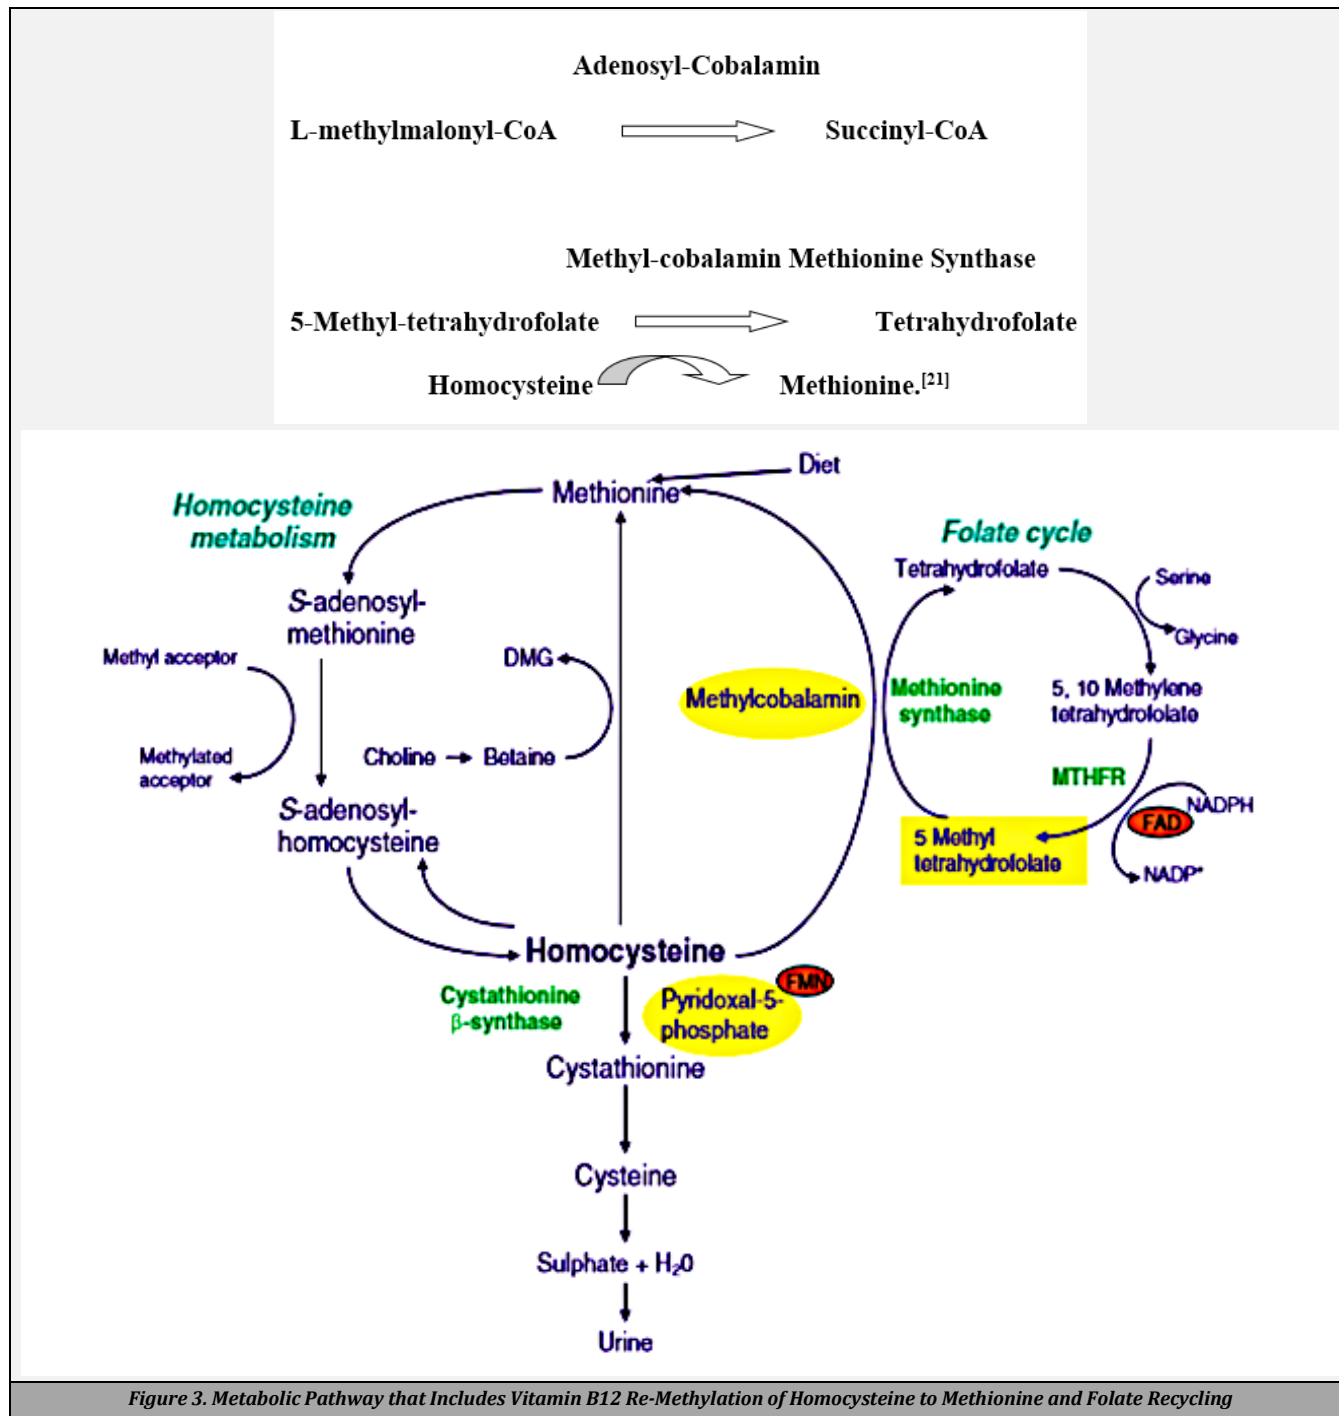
Adenosyl-Cobalamin

L-methylmalonyl-CoA Succinyl-CoA

Methyl-cobalamin Methionine Synthase

5-Methyl-tetrahydrofolate Tetrahydrofolate

Homocysteine Methionine.$^{[21]}$

Diet

Methionine

Homocysteine metabolism

S-adenosyl-methionine

Methyl acceptor

Methylated acceptor

DMG

Choline → Betaine

S-adenosyl-homocysteine

Methylcobalamin

Folate cycle

Tetrahydrofolate

Serine

Glycine

Methionine synthase

5, 10 Methylene tetrahydrofolate

MTHFR

NADPH

FAD

NADP⁺

5 Methyl tetrahydrofolate

Homocysteine

Cystathionine β-synthase

Pyridoxal-5-phosphate

FMN

Cystathionine

Cysteine

Sulphate + $H_2O$

Urine

Figure 3. Metabolic Pathway that Includes Vitamin B12 Re-Methylation of Homocysteine to Methionine and Folate Recycling